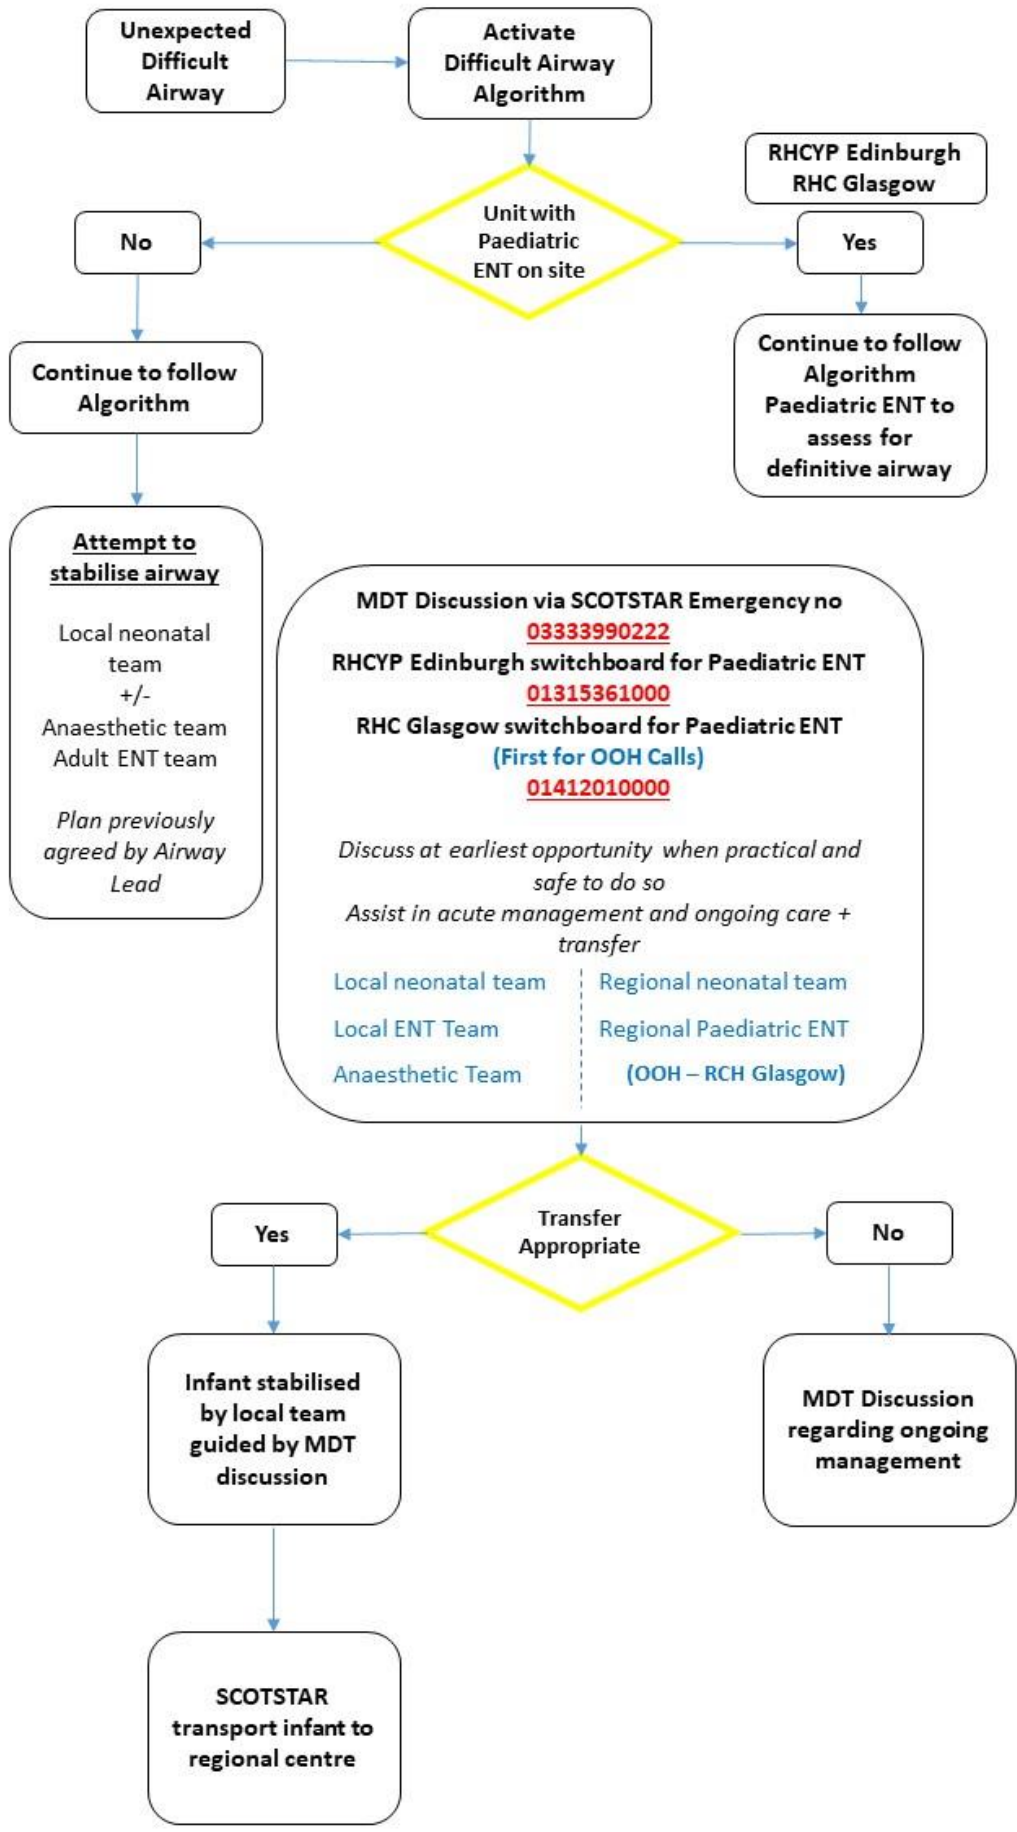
Unexpected Difficult Airway

Activate Difficult Airway Algorithm

RHCYP Edinburgh
RHC Glasgow

No

Unit with Paediatric ENT on site

Yes

Continue to follow Algorithm

Continue to follow Algorithm Paediatric ENT to assess for definitive airway

Attempt to stabilise airway

Local neonatal team
+/-
Anaesthetic team
Adult ENT team

Plan previously agreed by Airway Lead

MDT Discussion via SCOTSTAR Emergency no
03333990222
RHCYP Edinburgh switchboard for Paediatric ENT
01315361000
RHC Glasgow switchboard for Paediatric ENT
(First for OOH Calls)
01412010000

Discuss at earliest opportunity when practical and safe to do so
Assist in acute management and ongoing care + transfer

Local neonatal team
Local ENT Team
Anaesthetic Team

Regional neonatal team
Regional Paediatric ENT
(OOH – RCH Glasgow)

Yes

Transfer Appropriate

No

Infant stabilised by local team guided by MDT discussion

MDT Discussion regarding ongoing management

SCOTSTAR transport infant to regional centre